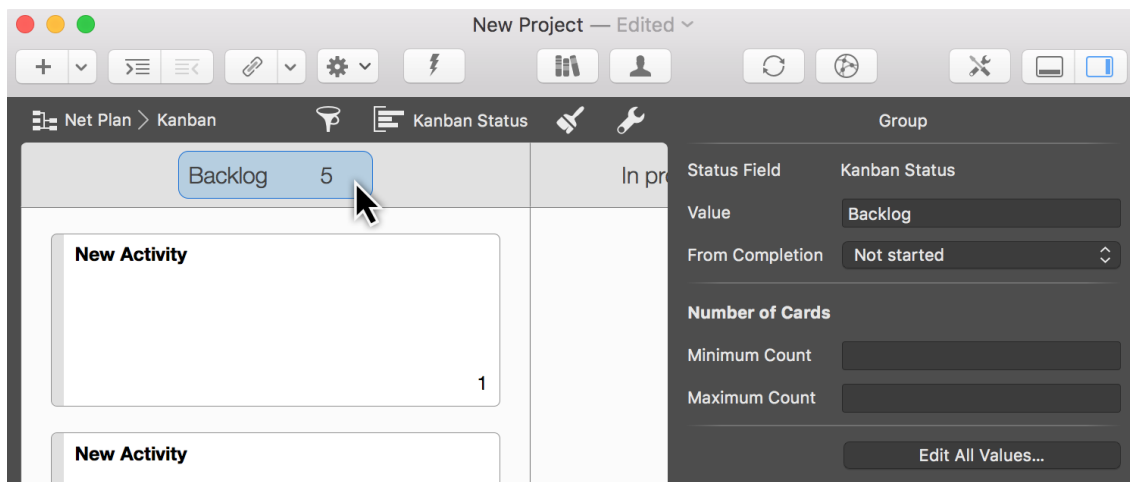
New Project — Edited

Net Plan > Kanban

Kanban Status

Group

Backlog 5

In pr

Status Field Kanban Status

Value Backlog

From Completion Not started

Number of Cards

Minimum Count

Maximum Count

Edit All Values...

New Activity

1

New Activity